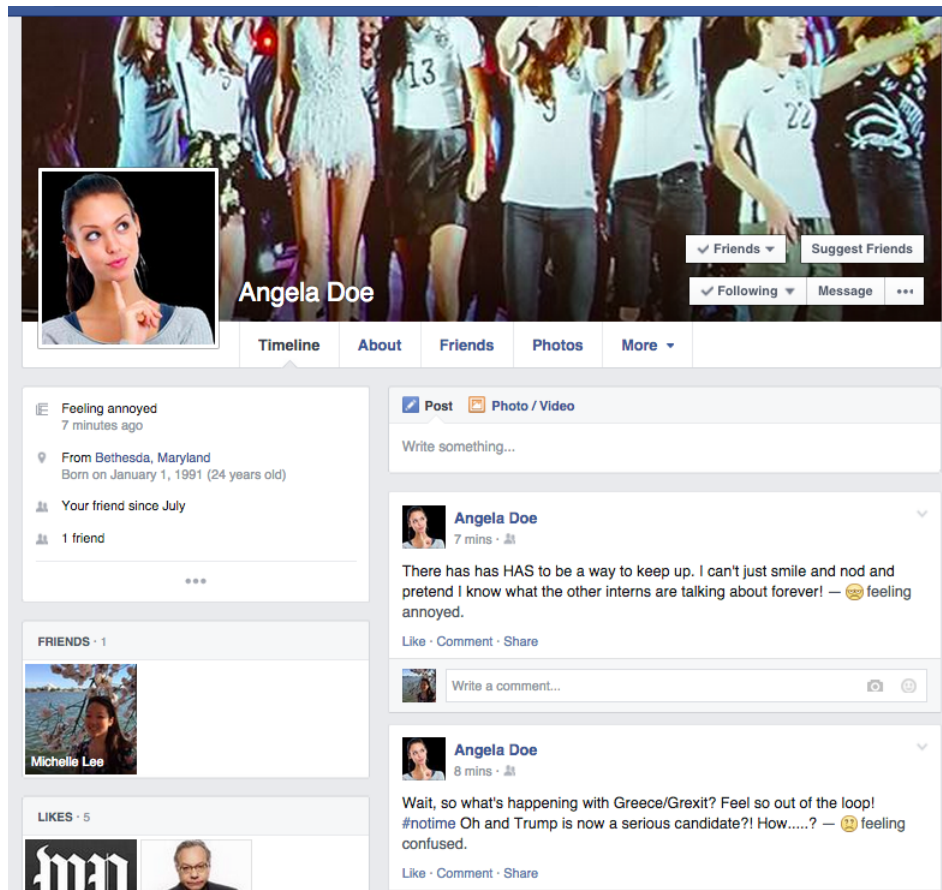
Friends ▾
Suggest Friends
Angela Doe
Following ▾
Message
•••

Timeline
About
Friends
Photos
More ▾

Feeling annoyed
7 minutes ago

From Bethesda, Maryland
Born on January 1, 1991 (24 years old)

Your friend since July

1 friend

•••

FRIENDS · 1

Michelle Lee

LIKES · 5

Post
Photo / Video

Write something...

Angela Doe
7 mins ·

There has has HAS to be a way to keep up. I can't just smile and nod and pretend I know what the other interns are talking about forever! — feeling annoyed.

Like · Comment · Share

Write a comment...

Angela Doe
8 mins ·

Wait, so what's happening with Greece/Grexit? Feel so out of the loop! #notime Oh and Trump is now a serious candidate?! How.....? — feeling confused.

Like · Comment · Share